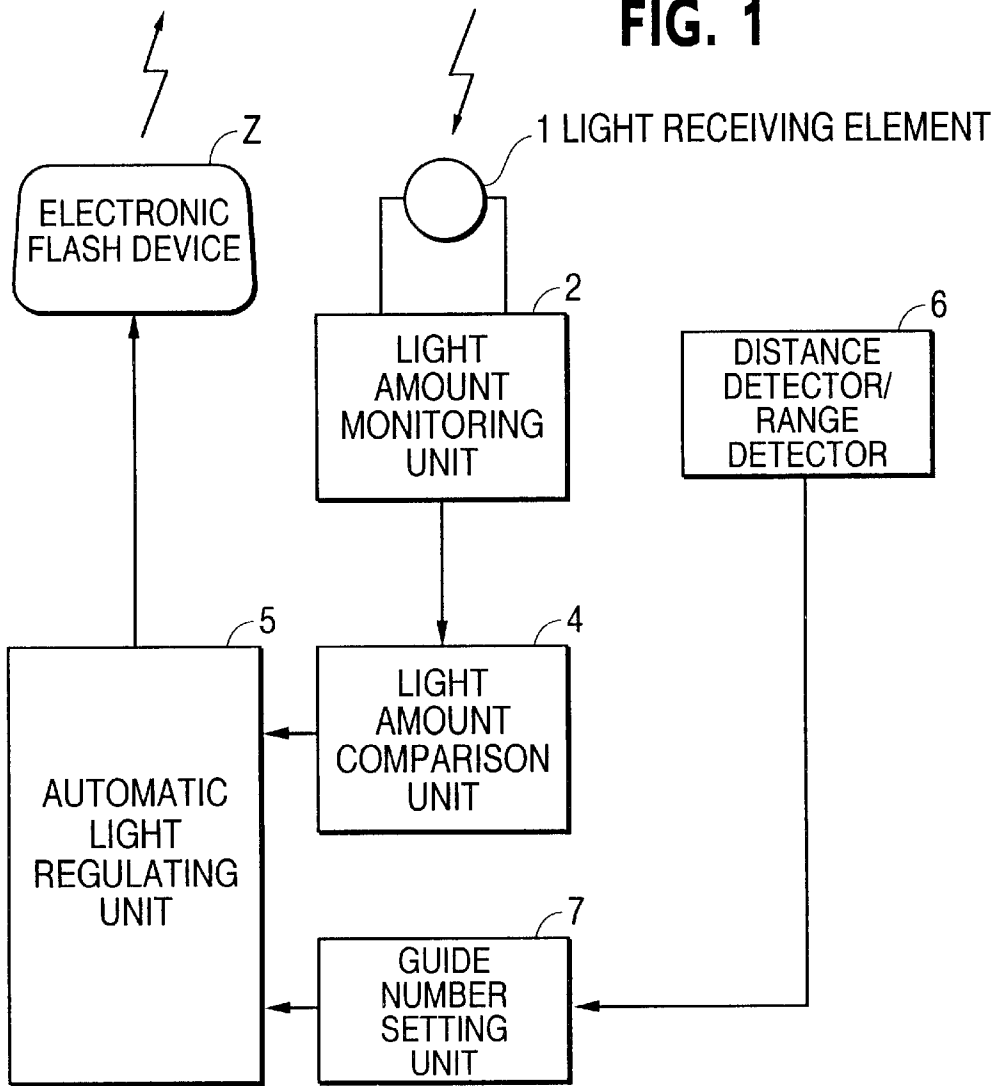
FIG. 1

Z

ELECTRONIC FLASH DEVICE

1 LIGHT RECEIVING ELEMENT

2

LIGHT AMOUNT MONITORING UNIT

6

DISTANCE DETECTOR/ RANGE DETECTOR

5

4

LIGHT AMOUNT COMPARISON UNIT

AUTOMATIC LIGHT REGULATING UNIT

7

GUIDE NUMBER SETTING UNIT